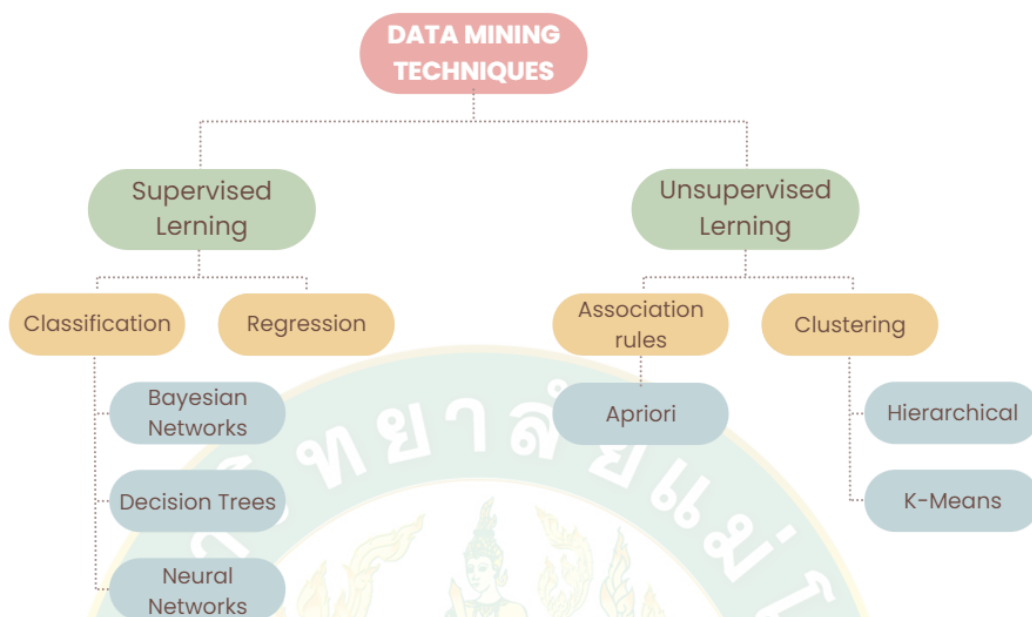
DATA MINING TECHNIQUES

Supervised Lerning

Unsupervised Lerning

Classification

Regression

Association rules

Clustering

Bayesian Networks

Decision Trees

Neural Networks

Apriori

Hierarchical

K-Means

วิทยาลัยแม่โ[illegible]